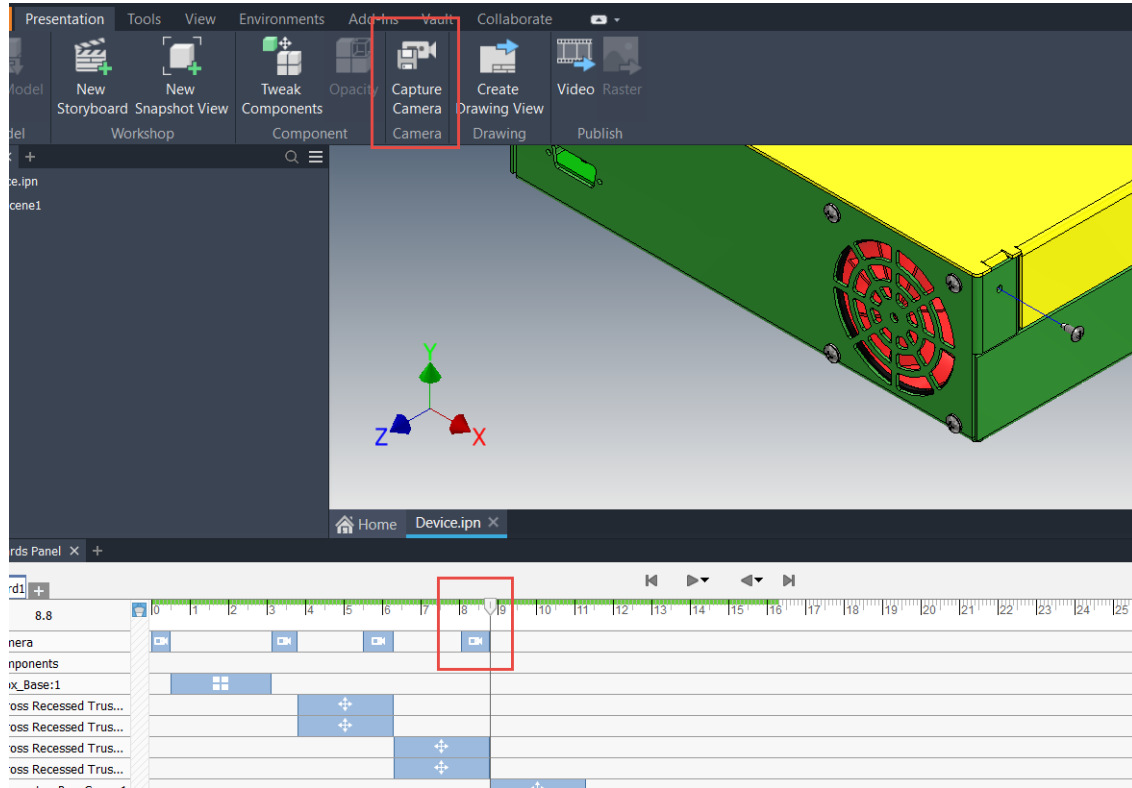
Presentation Tools View Environments Add-Ins Vault Collaborate

Model
New Storyboard
New Snapshot View
Workshop
Tweak Components
Opacity
Component
Capture Camera
Camera
Create Drawing View
Drawing
Video
Raster
Publish

+

ce.ipn
cene1

Y
Z
X

Home
Device.ipn ✕

rds Panel ✕ +

rd1 +
8.8

0 1 2 3 4 5 6 7 8 9 10 11 12 13 14 15 16 17 18 19 20 21 22 23 24 25

nera
nponents
ox_Base:1
oss Recessed Trus...
oss Recessed Trus...
oss Recessed Trus...
oss Recessed Trus...